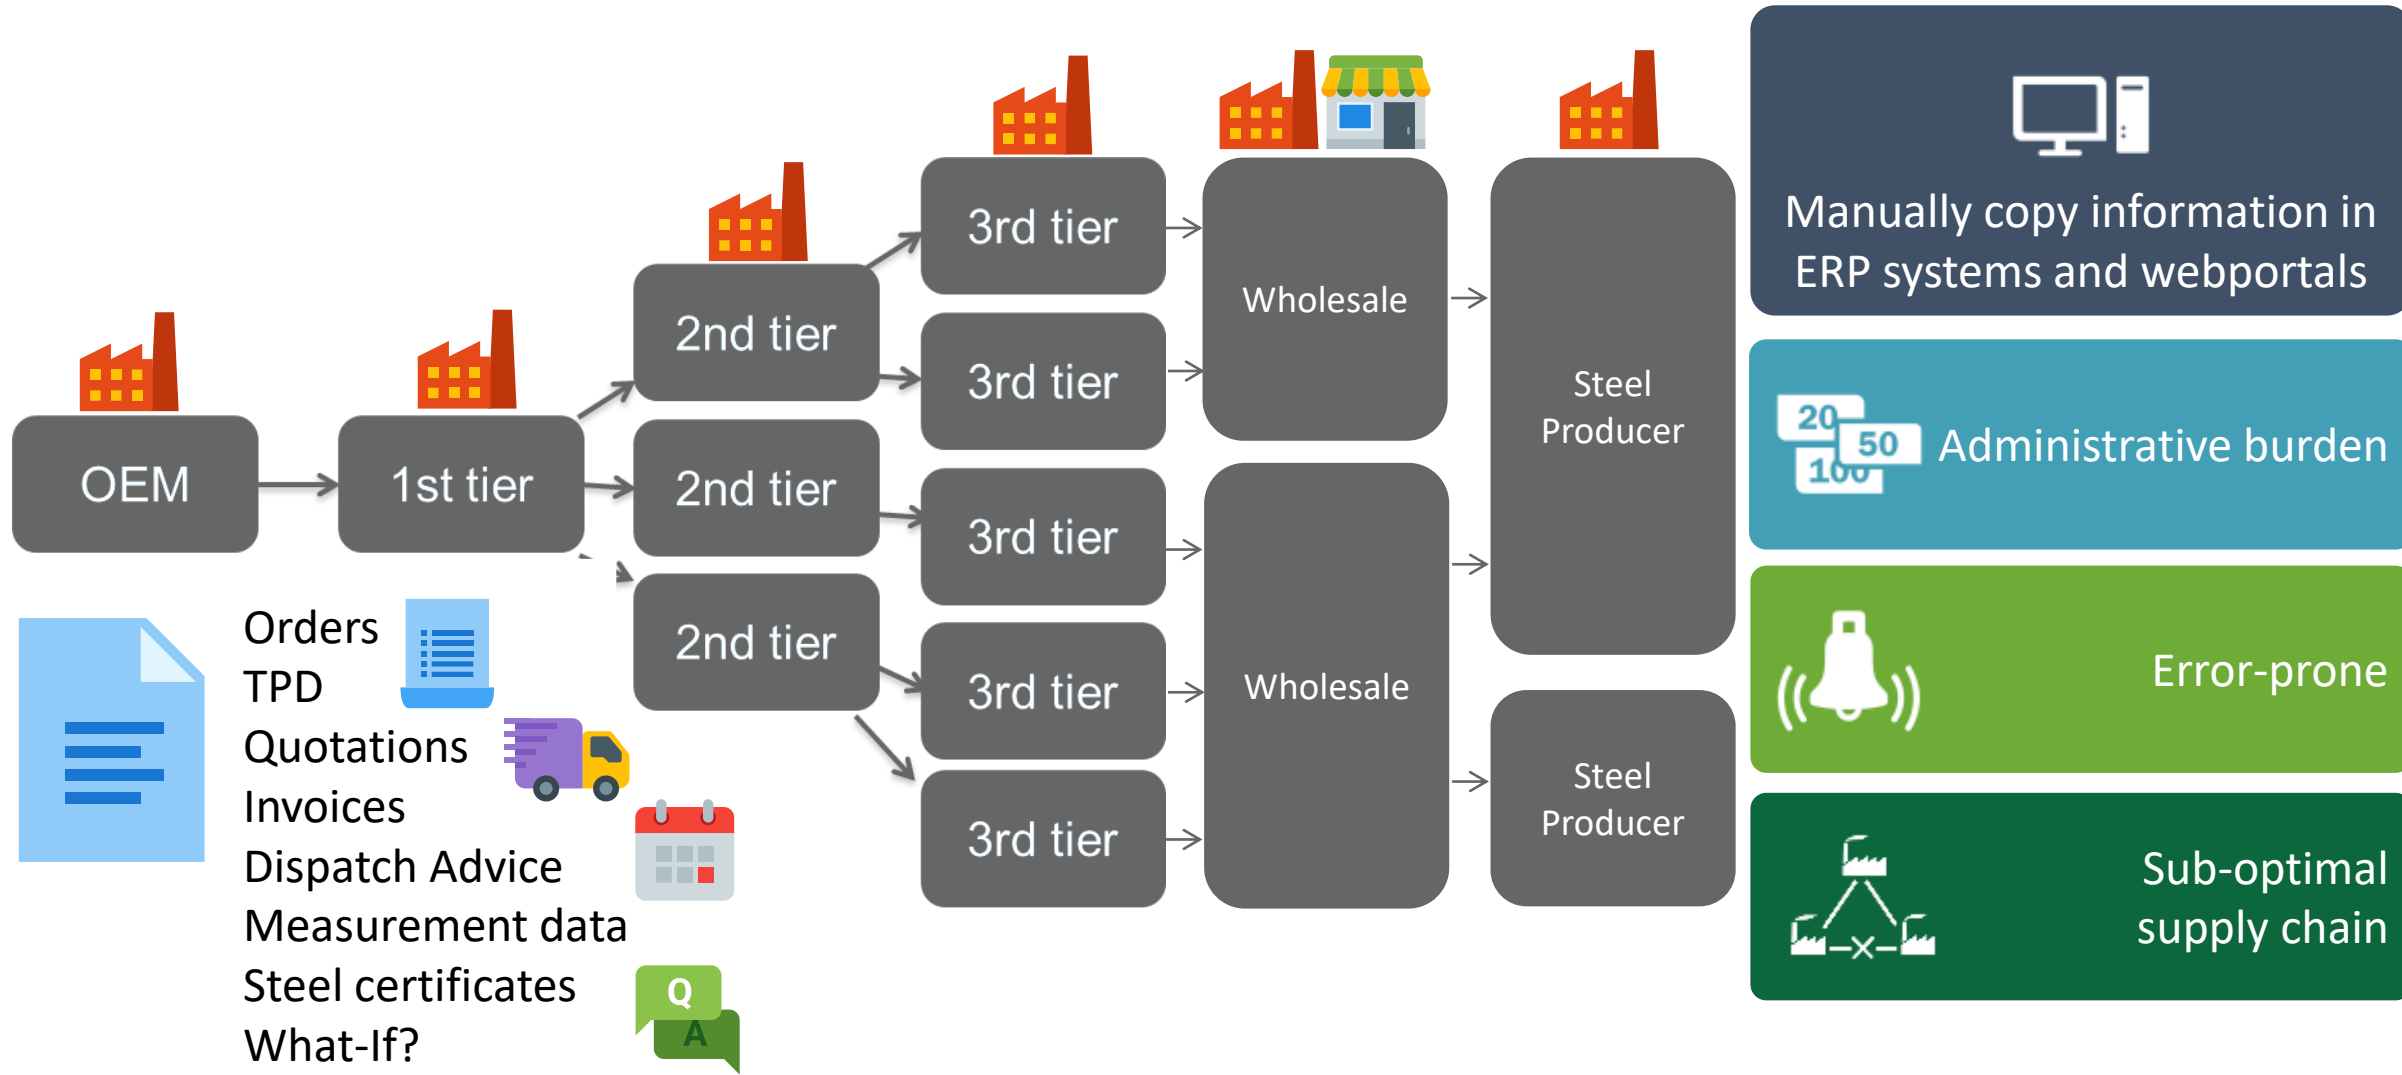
OEM

1st tier

2nd tier

2nd tier

2nd tier

3rd tier

3rd tier

3rd tier

3rd tier

3rd tier

Wholesale

Wholesale

Steel Producer

Steel Producer

Orders
TPD
Quotations
Invoices
Dispatch Advice
Measurement data
Steel certificates
What-If?

Q
A

Manually copy information in ERP systems and webportals

20
50
100
Administrative burden

Error-prone

Sub-optimal supply chain